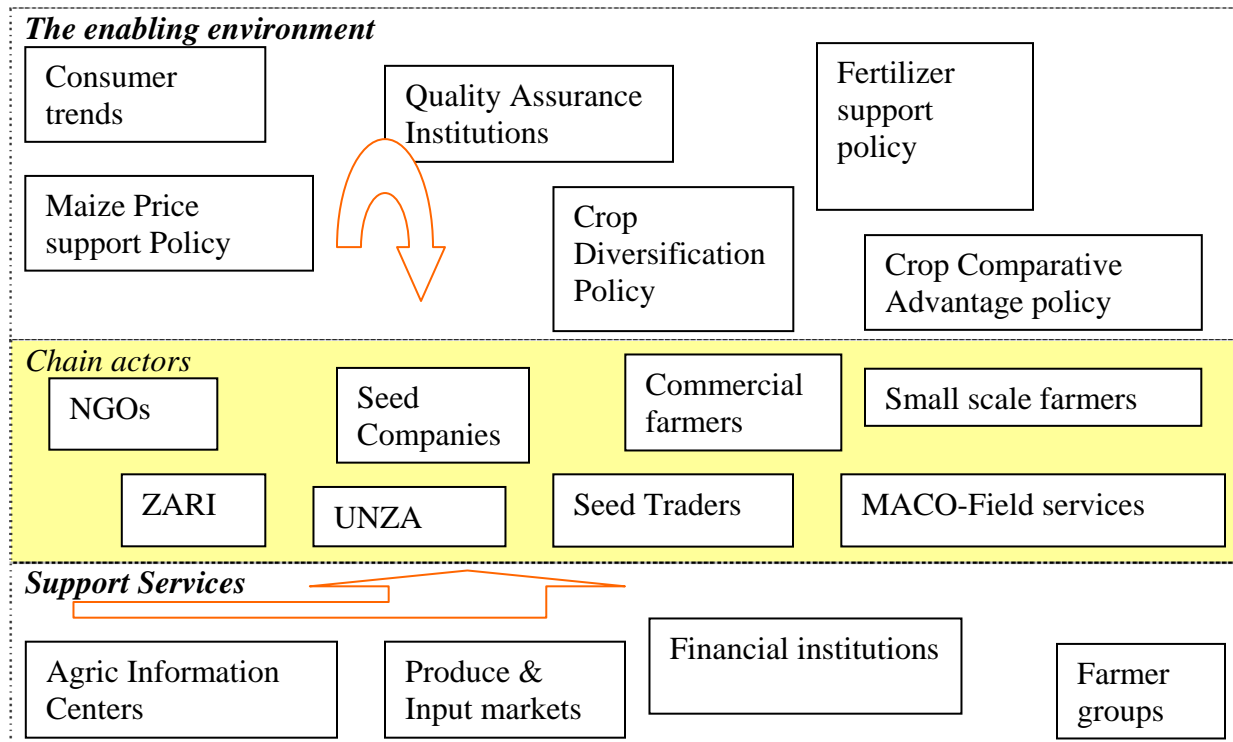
The enabling environment

Consumer trends

Quality Assurance Institutions

Fertilizer support policy

Maize Price support Policy

Crop Diversification Policy

Crop Comparative Advantage policy

Chain actors

NGOs

Seed Companies

Commercial farmers

Small scale farmers

ZARI

UNZA

Seed Traders

MACO-Field services

Support Services

Agric Information Centers

Produce & Input markets

Financial institutions

Farmer groups